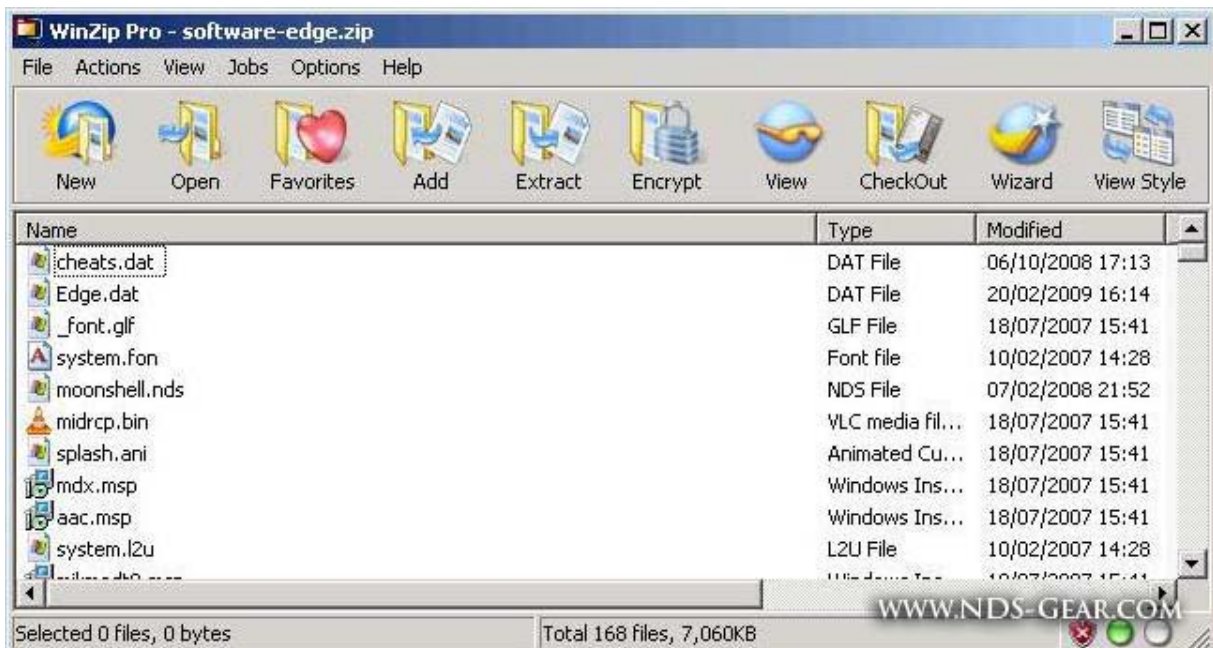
WinZip Pro - software-edge.zip

File Actions View Jobs Options Help

New Open Favorites Add Extract Encrypt View CheckOut Wizard View Style

| Name | Type | Modified |
|---|---|---|
| cheats.dat | DAT File | 06/10/2008 17:13 |
| Edge.dat | DAT File | 20/02/2009 16:14 |
| _font.glf | GLF File | 18/07/2007 15:41 |
| system.fon | Font file | 10/02/2007 14:28 |
| moonshell.nds | NDS File | 07/02/2008 21:52 |
| midrcp.bin | VLC media fil... | 18/07/2007 15:41 |
| splash.ani | Animated Cu... | 18/07/2007 15:41 |
| mdx.msp | Windows Ins... | 18/07/2007 15:41 |
| aac.msp | Windows Ins... | 18/07/2007 15:41 |
| system.l2u | L2U File | 10/02/2007 14:28 |
| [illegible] | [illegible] | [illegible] |

WWW.NDS-GEAR.COM

Selected 0 files, 0 bytes

Total 168 files, 7,060KB